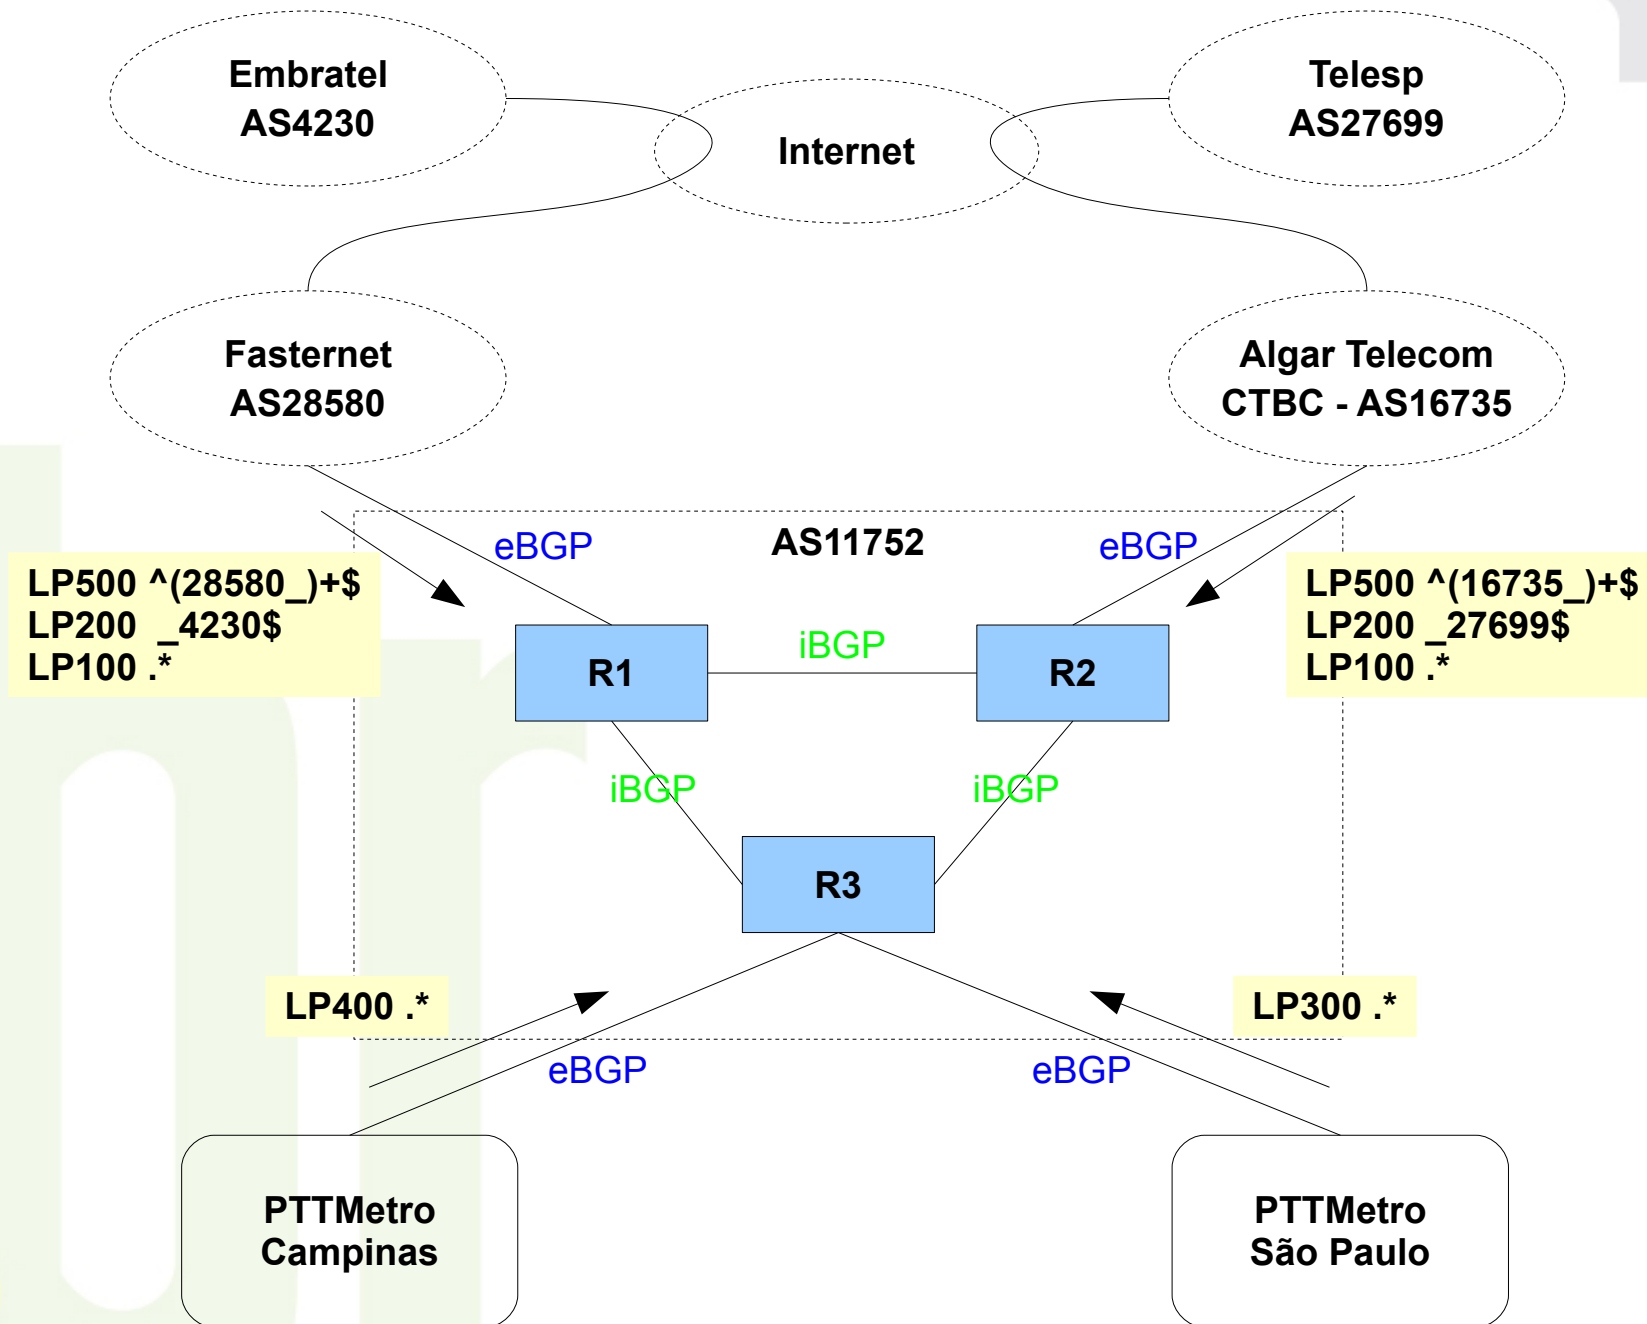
Embratel
AS4230

Internet

Telesp
AS27699

Fasternet
AS28580

Algar Telecom
CTBC - AS16735

eBGP

AS11752

eBGP

LP500 ^(28580_)+$
LP200 _4230$
LP100 .*

LP500 ^(16735_)+$
LP200 _27699$
LP100 .*

R1

iBGP

R2

iBGP

iBGP

R3

LP400 .*

LP300 .*

eBGP

eBGP

PTTMetro
Campinas

PTTMetro
São Paulo